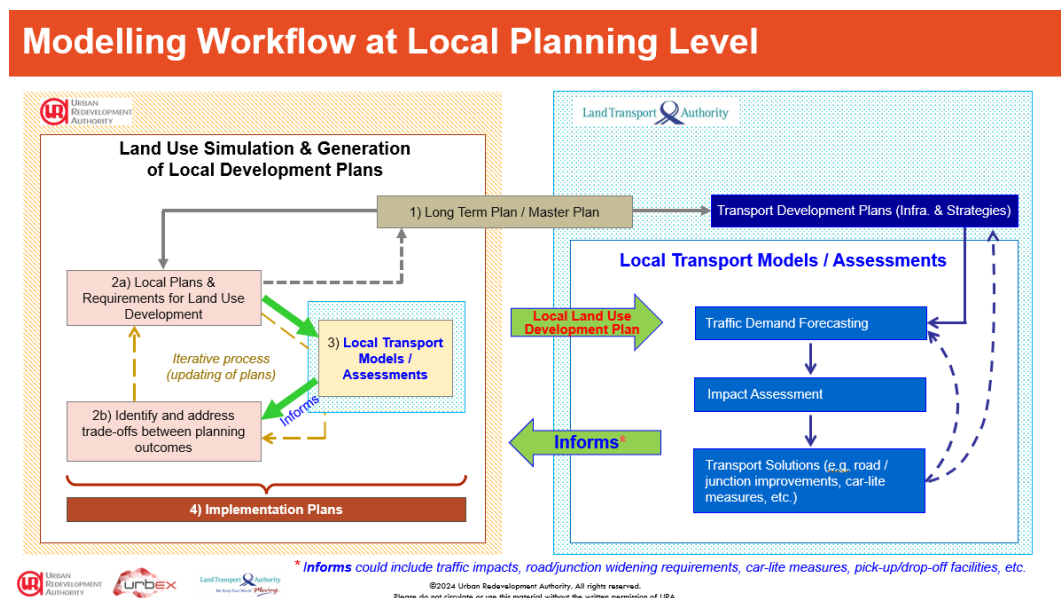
Modelling Workflow at Local Planning Level

URBAN REDEVELOPMENT AUTHORITY

Land Use Simulation & Generation of Local Development Plans

1) Long Term Plan / Master Plan

2a) Local Plans & Requirements for Land Use Development

3) Local Transport Models / Assessments

Iterative process (updating of plans)

Informs

2b) Identify and address trade-offs between planning outcomes

4) Implementation Plans

Land Transport Authority

Transport Development Plans (Infra. & Strategies)

Local Transport Models / Assessments

Local Land Use Development Plan

Traffic Demand Forecasting

Impact Assessment

Transport Solutions (e.g. road / junction improvements, car-lite measures, etc.)

Informs*

* Informs could include traffic impacts, road/junction widening requirements, car-lite measures, pick-up/drop-off facilities, etc.

URBAN REDEVELOPMENT AUTHORITY urbex Land Transport Authority We Keep Your World Moving

©2024 Urban Redevelopment Authority. All rights reserved.
Please do not circulate or use this material without the written permission of URA.